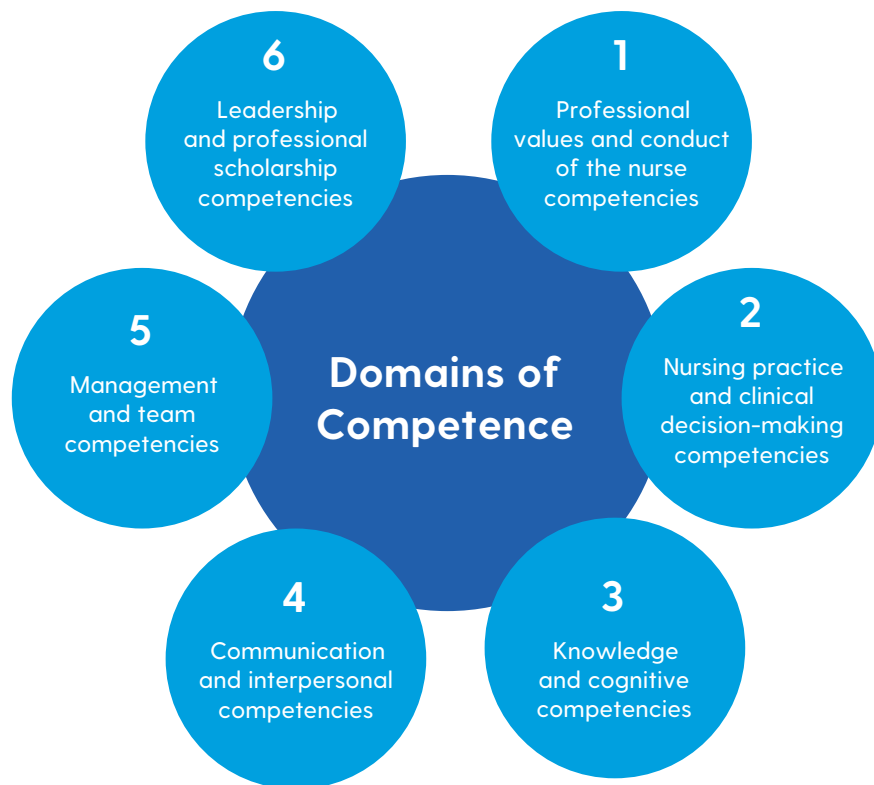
Domains of Competence

1
Professional values and conduct of the nurse competencies

2
Nursing practice and clinical decision-making competencies

3
Knowledge and cognitive competencies

4
Communication and interpersonal competencies

5
Management and team competencies

6
Leadership and professional scholarship competencies